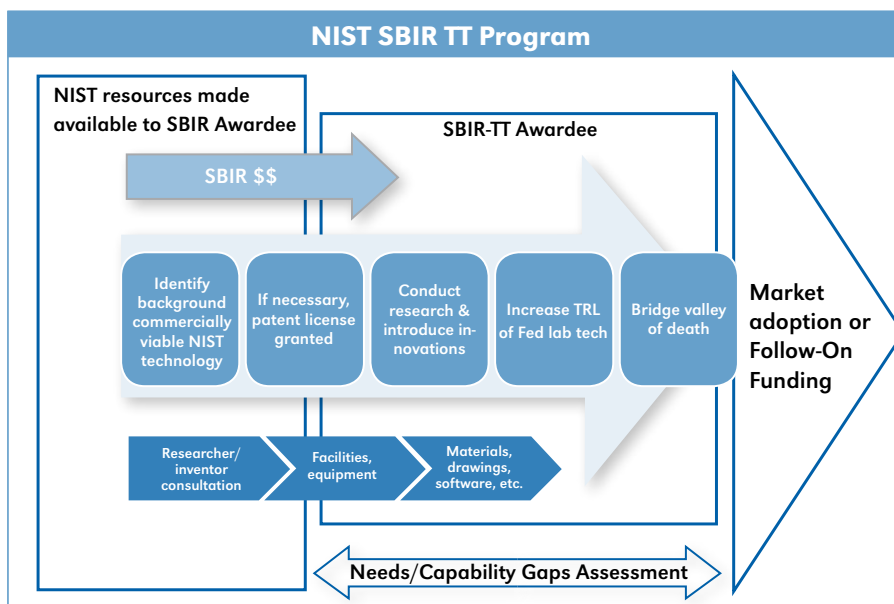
NIST SBIR TT Program

NIST resources made available to SBIR Awardee

SBIR-TT Awardee

SBIR $$

Identify background commercially viable NIST technology

If necessary, patent license granted

Conduct research & introduce innovations

Increase TRL of Fed lab tech

Bridge valley of death

Market adoption or Follow-On Funding

Researcher/ inventor consultation

Facilities, equipment

Materials, drawings, software, etc.

Needs/Capability Gaps Assessment